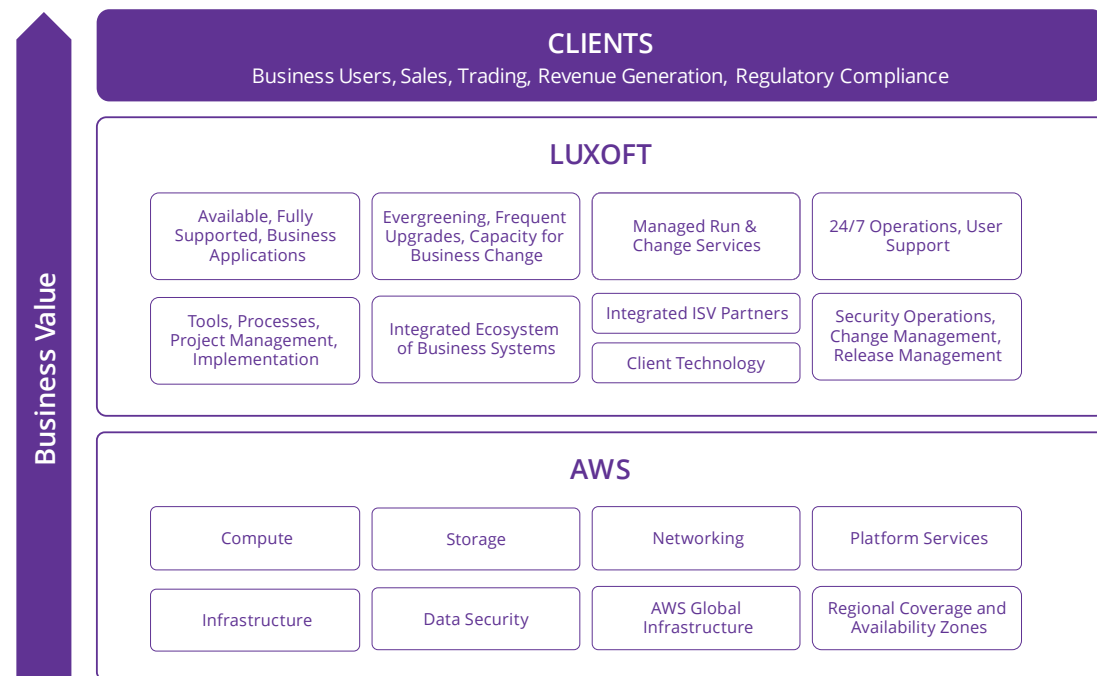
Business Value

CLIENTS
Business Users, Sales, Trading, Revenue Generation, Regulatory Compliance

LUXOFT

Available, Fully Supported, Business Applications

Evergreening, Frequent Upgrades, Capacity for Business Change

Managed Run & Change Services

24/7 Operations, User Support

Tools, Processes, Project Management, Implementation

Integrated Ecosystem of Business Systems

Integrated ISV Partners

Client Technology

Security Operations, Change Management, Release Management

AWS

Compute

Storage

Networking

Platform Services

Infrastructure

Data Security

AWS Global Infrastructure

Regional Coverage and Availability Zones